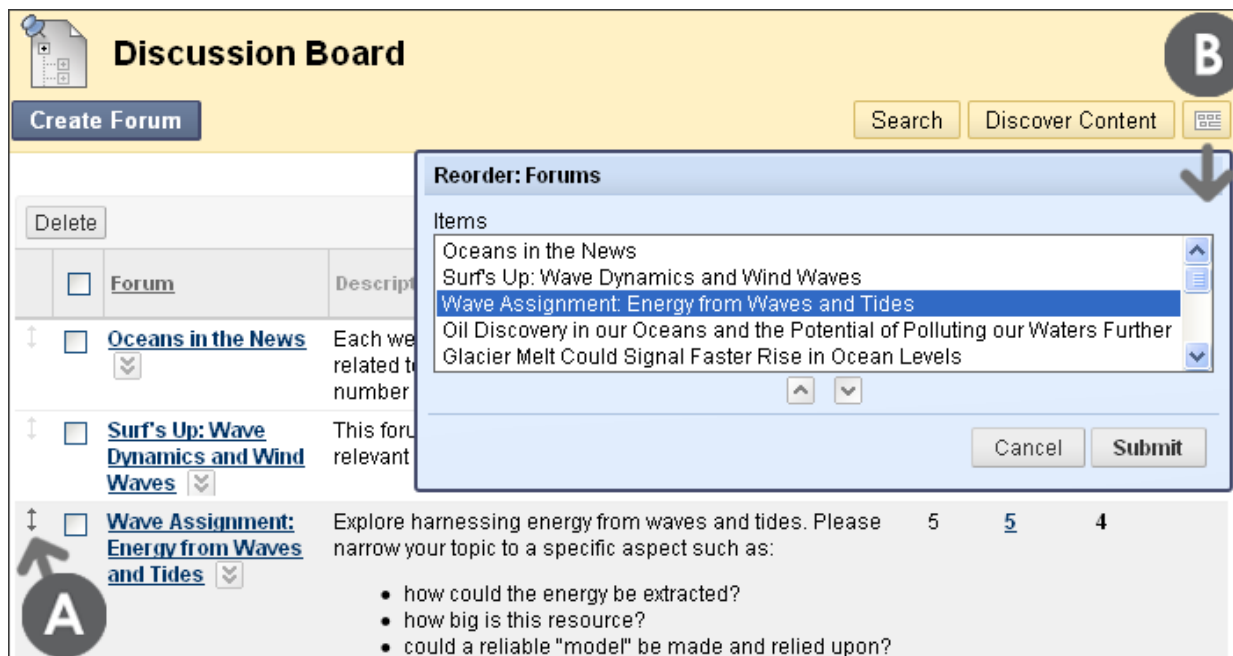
Discussion Board

B

Create Forum

Search

Discover Content

Reorder: Forums

Items

Oceans in the News
Surf's Up: Wave Dynamics and Wind Waves
Wave Assignment: Energy from Waves and Tides
Oil Discovery in our Oceans and the Potential of Polluting our Waters Further
Glacier Melt Could Signal Faster Rise in Ocean Levels

Cancel

Submit

Delete

| | | Forum | Descript |
|---|---|---|---|
| | | Oceans in the News | Each we related t number |
| | | Surf's Up: Wave Dynamics and Wind Waves | This foru relevant |
| | | Wave Assignment: Energy from Waves and Tides | Explore harnessing energy from waves and tides. Please narrow your topic to a specific aspect such as: 5 5 4 |

- how could the energy be extracted?
- how big is this resource?
- could a reliable "model" be made and relied upon?

A